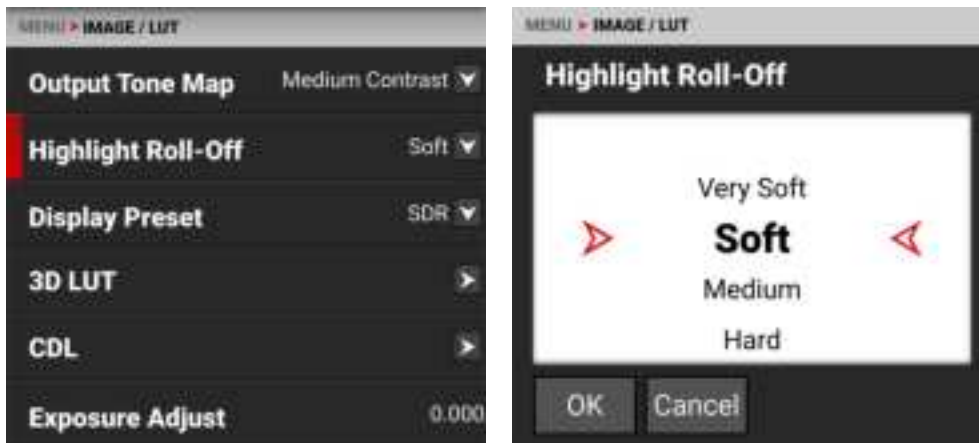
MENU > IMAGE / LUT

Output Tone Map Medium Contrast

Highlight Roll-Off Soft

Display Preset SDR

3D LUT

CDL

Exposure Adjust 0.000

MENU > IMAGE / LUT

Highlight Roll-Off

Very Soft

Soft

Medium

Hard

OK Cancel